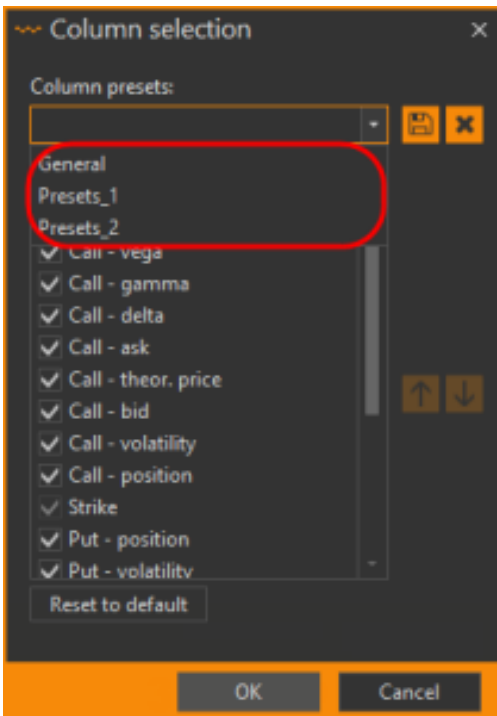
Column selection
×
Column presets:
General
Presets_1
Presets_2
Call - vega
Call - gamma
Call - delta
Call - ask
Call - theor. price
Call - bid
Call - volatility
Call - position
Strike
Put - position
Put - volatility
Reset to default
OK
Cancel